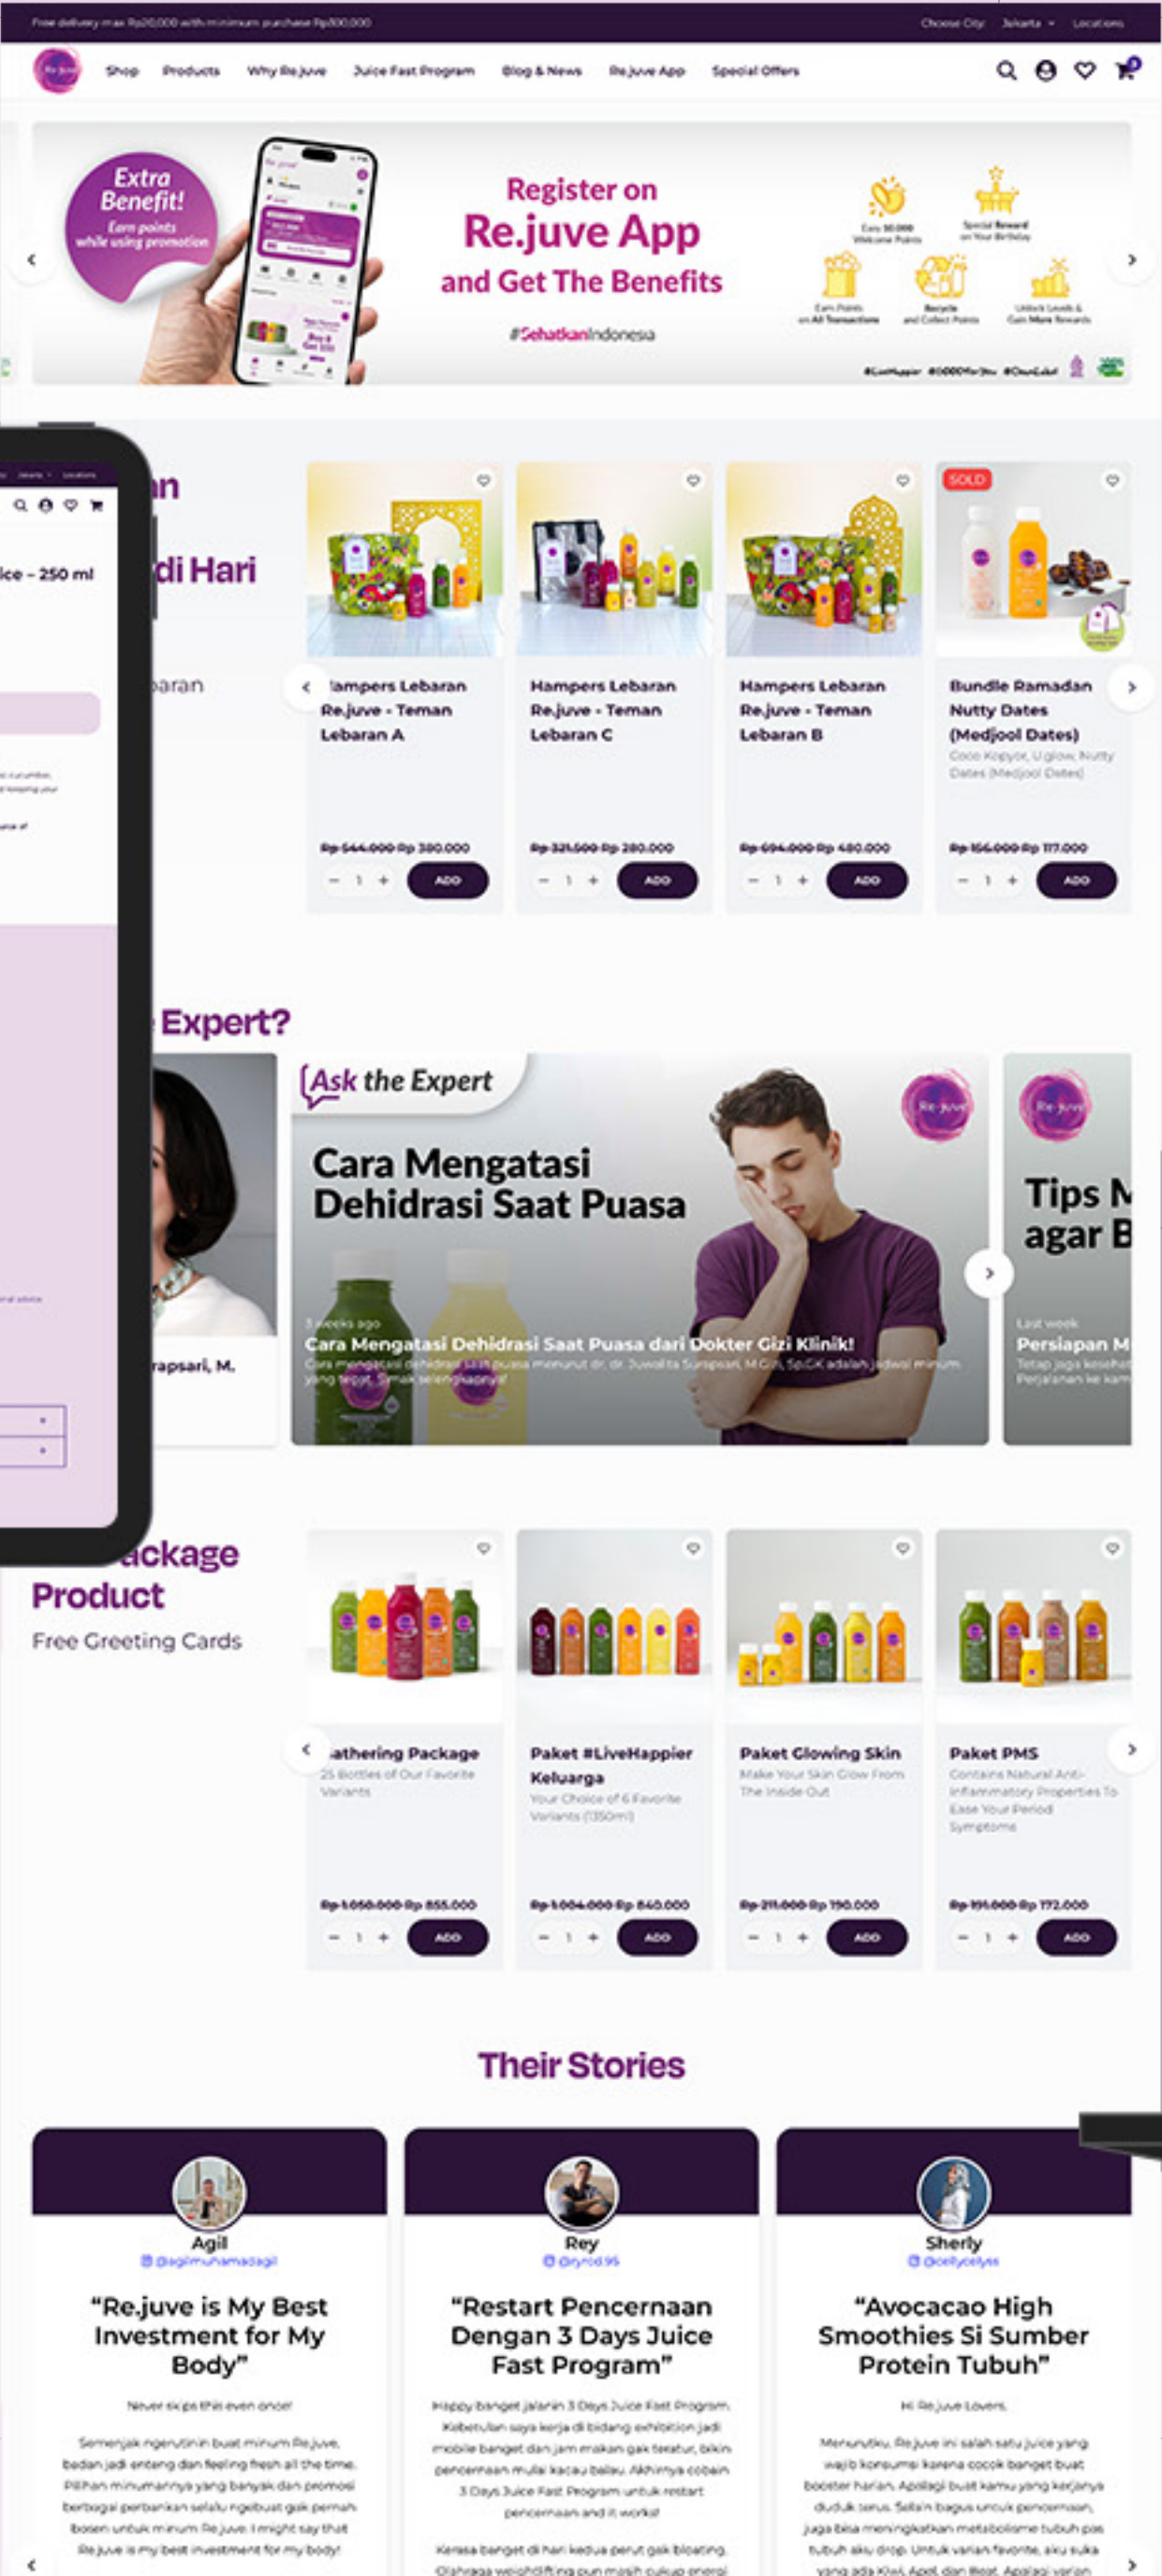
Free delivery max Rp20.000 with minimum purchase Rp300.000

Choose City: Jakarta Locations

Shop Products Why Re.juve Juice Fast Program Blog & News Re.juve App Special Offers

Extra Benefit! Earn points while using promotion

Register on Re.juve App and Get The Benefits

#SehatkanIndonesia

Earn 50.000 Welcome Points

Special Reward on Your Birthday

Earn Points on All Transactions

Recycle and Collect Points

Unlock Levels & Gain More Rewards

an

di Hari

baran

ice - 250 ml

Hampers Lebaran Re.juve - Teman Lebaran A

Rp 544.000 Rp 380.000

- 1 + ADD

Hampers Lebaran Re.juve - Teman Lebaran C

Rp 321.000 Rp 280.000

- 1 + ADD

Hampers Lebaran Re.juve - Teman Lebaran B

Rp 694.000 Rp 480.000

- 1 + ADD

SOLD

Bundle Ramadan Nutty Dates (Medjool Dates)

Coco Kopyor, U glow, Nutty Dates (Medjool Dates)

Rp 166.000 Rp 117.000

- 1 + ADD

Expert?

Ask the Expert

Cara Mengatasi Dehidrasi Saat Puasa

3 weeks ago

Cara Mengatasi Dehidrasi Saat Puasa dari Dokter Gizi Klinik!

Cara mengatasi dehidrasi saat puasa menurut dr. dr. Juwalita Surapsari, M.Gizi, Sp.GK adalah jadwal minum yang tepat. Simak selengkapnya!

rapsari, M.

Tips M agar B

Last week

Persiapan M

Tetap jaga kesehat

Perjalanan ke kam

ackage Product

Free Greeting Cards

athering Package

25 Bottles of Our Favorite Variants

Rp 1.058.000 Rp 855.000

- 1 + ADD

Paket #LiveHappier Keluarga

Your Choice of 6 Favorite Variants (350ml)

Rp 1.004.000 Rp 840.000

- 1 + ADD

Paket Glowing Skin

Make Your Skin Glow From The Inside Out

Rp 211.000 Rp 190.000

- 1 + ADD

Paket PMS

Contains Natural Anti-inflammatory Properties To Ease Your Period Symptoms

Rp 191.000 Rp 172.000

- 1 + ADD

Their Stories

Agil

@agilmuhamadagil

“Re.juve is My Best Investment for My Body”

Never skips this even once!

Semenjak ngerutinin buat minum Re.juve, badan jadi enteng dan feeling fresh all the time. Pilihan minumannya yang banyak dan promosi berbagai perbankan selalu ngebuat gak pernah bosen untuk minum Re.juve. I might say that Re.juve is my best investment for my body!

Rey

@ryrcd95

“Restart Pencernaan Dengan 3 Days Juice Fast Program”

Happy banget jalanin 3 Days Juice Fast Program. Kebetulan saya kerja di bidang exhibition jadi mobile banget dan jam makan gak teratur, bikin pencernaan mulai kacau balau. Akhirnya cobain 3 Days Juice Fast Program untuk restart pencernaan and it works!

Kerasa banget di hari kedua perut gak bloating. Olahraga weightlifting pun masih cukup energi

Sherly

@sellycelyss

“Avocacao High Smoothies Si Sumber Protein Tubuh”

Hi Re.juve Lovers,

Menurutku, Re.juve ini salah satu juice yang wajib konsumsi karena cocok banget buat booster harian. Apalagi buat kamu yang kerjanya duduk terus. Selain bagus untuk pencernaan, juga bisa meningkatkan metabolisme tubuh pas tubuh aku drop. Untuk varian favorite, aku suka yang ada Kiwi, Apel, dan Bit. Apalagi varian